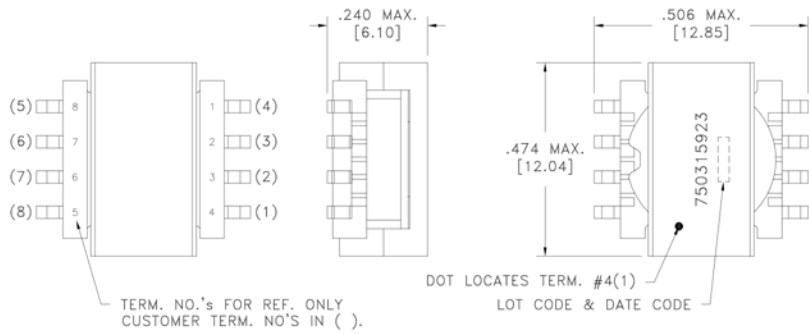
.240 MAX.
[6.10]

.506 MAX.
[12.85]

(5) 8
(6) 7
(7) 6
(8) 5

1 (4)
2 (3)
3 (2)
4 (1)

.474 MAX.
[12.04]

750315923

DOT LOCATES TERM. #4(1)
LOT CODE & DATE CODE

TERM. NO.'s FOR REF. ONLY
CUSTOMER TERM. NO'S IN ( ).